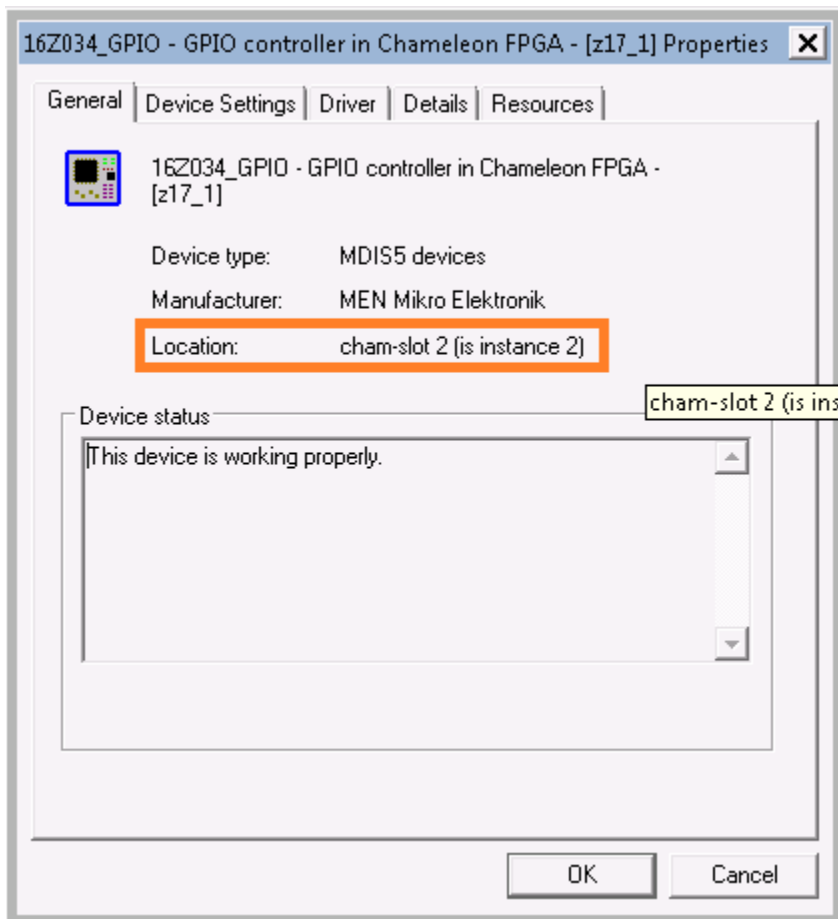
16Z034_GPIO - GPIO controller in Chameleon FPGA - [z17_1] Properties ✕

General | Device Settings | Driver | Details | Resources

16Z034_GPIO - GPIO controller in Chameleon FPGA - [z17_1]

Device type: MDIS5 devices

Manufacturer: MEN Mikro Elektronik

Location: cham-slot 2 (is instance 2)

cham-slot 2 (is ins

Device status

This device is working properly.

OK Cancel